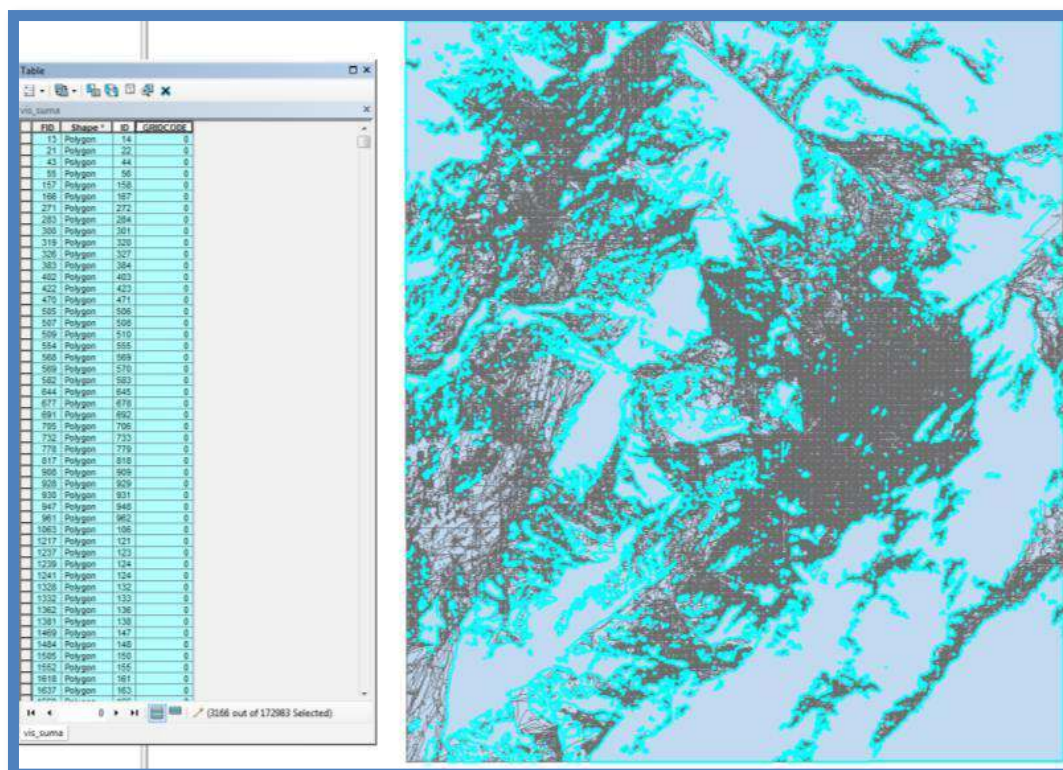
Table

vis_suma

| FID | Shape * | ID | GRIDCODE |
|---|---|---|---|
| 13 | Polygon | 14 | 0 |
| 21 | Polygon | 22 | 0 |
| 43 | Polygon | 44 | 0 |
| 55 | Polygon | 56 | 0 |
| 157 | Polygon | 158 | 0 |
| 166 | Polygon | 167 | 0 |
| 271 | Polygon | 272 | 0 |
| 283 | Polygon | 284 | 0 |
| 300 | Polygon | 301 | 0 |
| 319 | Polygon | 320 | 0 |
| 326 | Polygon | 327 | 0 |
| 383 | Polygon | 384 | 0 |
| 402 | Polygon | 403 | 0 |
| 422 | Polygon | 423 | 0 |
| 470 | Polygon | 471 | 0 |
| 505 | Polygon | 506 | 0 |
| 507 | Polygon | 508 | 0 |
| 509 | Polygon | 510 | 0 |
| 554 | Polygon | 555 | 0 |
| 568 | Polygon | 569 | 0 |
| 569 | Polygon | 570 | 0 |
| 582 | Polygon | 583 | 0 |
| 644 | Polygon | 645 | 0 |
| 677 | Polygon | 678 | 0 |
| 691 | Polygon | 692 | 0 |
| 705 | Polygon | 706 | 0 |
| 732 | Polygon | 733 | 0 |
| 778 | Polygon | 779 | 0 |
| 817 | Polygon | 818 | 0 |
| 908 | Polygon | 909 | 0 |
| 928 | Polygon | 929 | 0 |
| 930 | Polygon | 931 | 0 |
| 947 | Polygon | 948 | 0 |
| 961 | Polygon | 962 | 0 |
| 1063 | Polygon | 106 | 0 |
| 1217 | Polygon | 121 | 0 |
| 1237 | Polygon | 123 | 0 |
| 1239 | Polygon | 124 | 0 |
| 1241 | Polygon | 124 | 0 |
| 1328 | Polygon | 132 | 0 |
| 1332 | Polygon | 133 | 0 |
| 1362 | Polygon | 136 | 0 |
| 1381 | Polygon | 138 | 0 |
| 1469 | Polygon | 147 | 0 |
| 1484 | Polygon | 148 | 0 |
| 1505 | Polygon | 150 | 0 |
| 1552 | Polygon | 155 | 0 |
| 1616 | Polygon | 161 | 0 |
| 1637 | Polygon | 163 | 0 |

0 (3166 out of 172983 Selected)

vis_suma